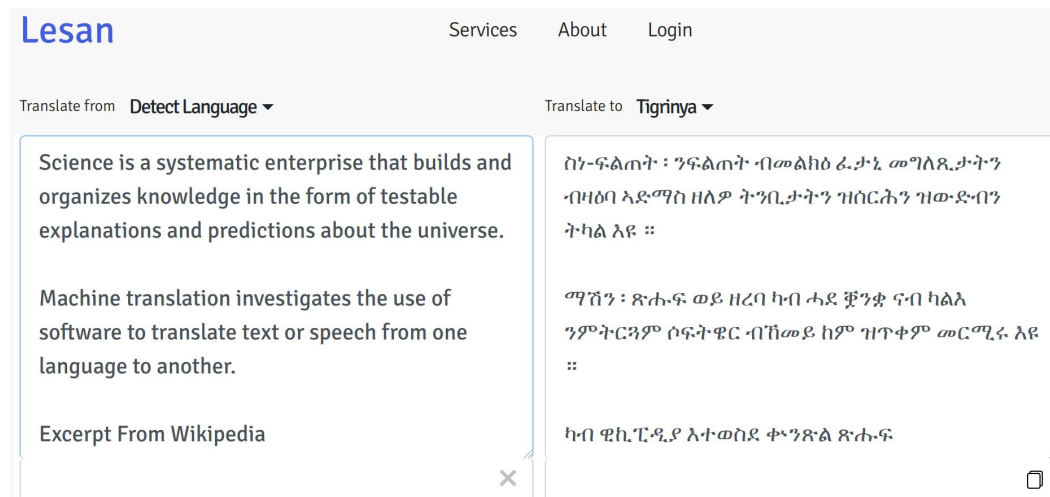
Lesan

Services About Login

Translate from Detect Language

Translate to Tigrinya

Science is a systematic enterprise that builds and organizes knowledge in the form of testable explanations and predictions about the universe.

Machine translation investigates the use of software to translate text or speech from one language to another.

Excerpt From Wikipedia

×

ስነ-ፍልጠት ፡ ንፍልጠት ብመልክዕ ፈታኒ መግለጺታትን ብዛዕባ ኣድማስ ዘለዎ ትንቢታትን ዝሰርሕን ዝውድብን ትካል እዩ ።

ማሽን ፡ ጽሑፍ ወይ ዘረባ ካብ ሓደ ቛንቋ ናብ ካልእ ንምትርጓም ሶፍትዌር ብኸመይ ከም ዝጥቀም መርሚሩ እዩ ።

ካብ ዊኪፒዲያ እተወስደ ቍንጽል ጽሑፍ